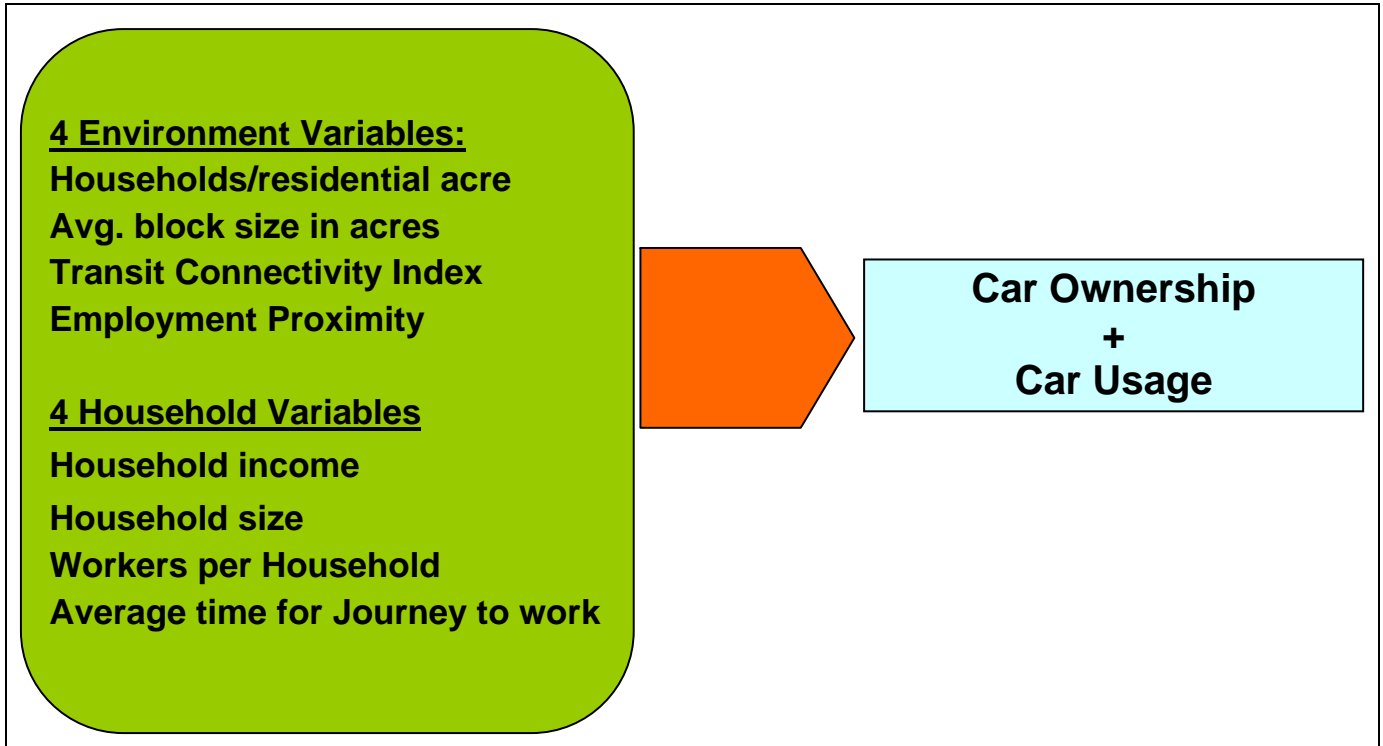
4 Environment Variables:
Households/residential acre
Avg. block size in acres
Transit Connectivity Index
Employment Proximity

4 Household Variables
Household income
Household size
Workers per Household
Average time for Journey to work

Car Ownership
+
Car Usage